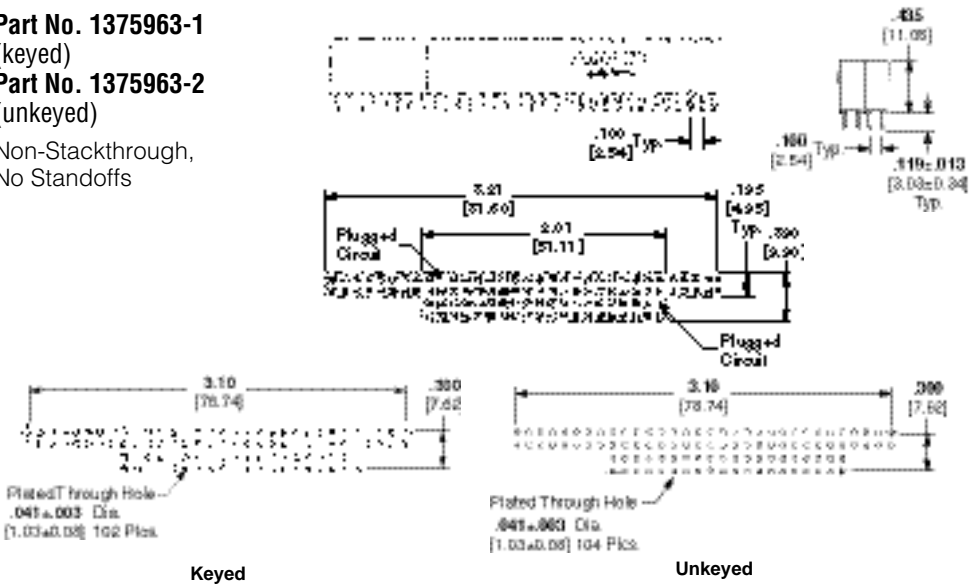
Part No. 1375963-1 (keyed)
Part No. 1375963-2 (unkeyed)

Non-Stackthrough, No Standoffs

.435 [11.05]

.100 [2.54] Typ.

.100 [2.54] Typ.

.119±.013 [3.03±0.34] Typ.

3.21 [81.60]

2.01 [51.11]

.195 [4.95] Typ.

.390 [9.90]

Plugged Circuit

Plugged Circuit

3.10 [78.74]

.300 [7.62]

Plated Through Hole .041±.003 Dia. [1.03±0.08] 102 Plcs.

Keyed

3.10 [78.74]

.300 [7.62]

Plated Through Hole .041±.003 Dia. [1.03±0.08] 104 Plcs.

Unkeyed